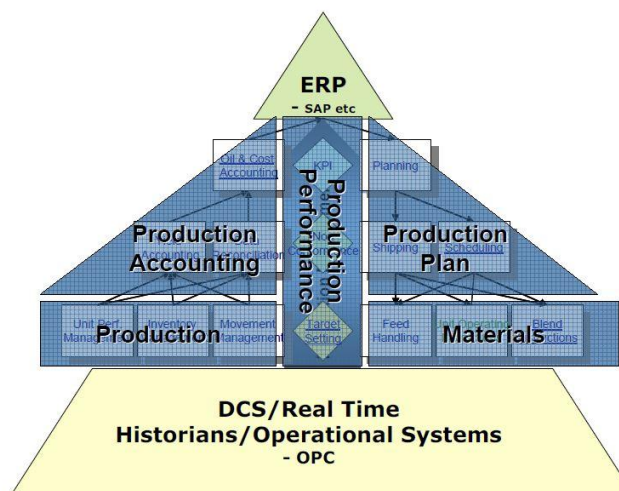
ERP
- SAP etc

Oil & Cost Accounting

Planning

KPI

Production Performance

Production Accounting

Accounting

Reconciliation

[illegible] Conformance

Shipping

Scheduling

Production Plan

Unit Perf Management

Inventory

Production

Movement Management

Target Setting

Feed Handling

Unit Operating

Materials

Blend Functions

DCS/Real Time
Historians/Operational Systems
- OPC